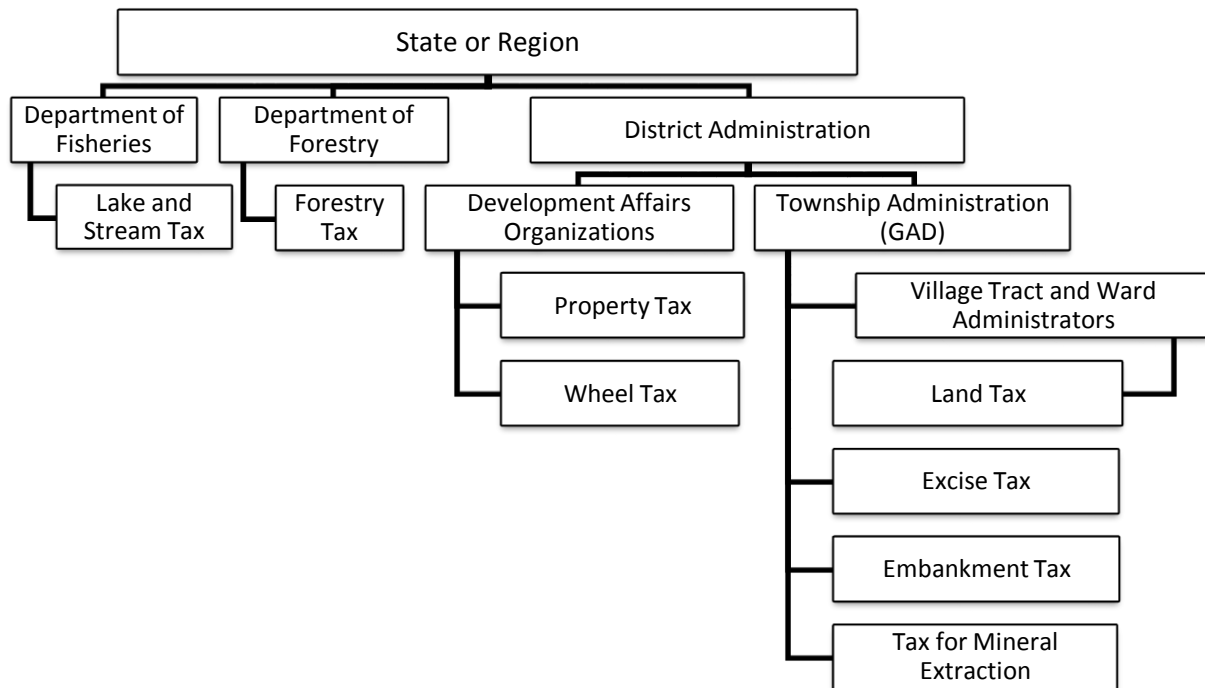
State or Region

Department of Fisheries

Lake and Stream Tax

Department of Forestry

Forestry Tax

District Administration

Development Affairs Organizations

Property Tax

Wheel Tax

Township Administration (GAD)

Village Tract and Ward Administrators

Land Tax

Excise Tax

Embankment Tax

Tax for Mineral Extraction